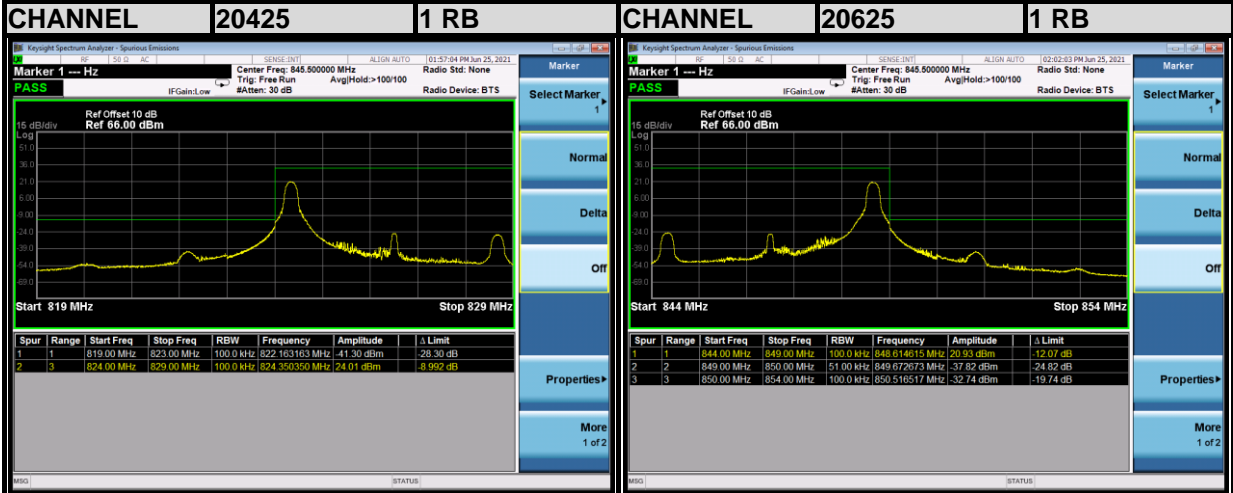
| CHANNEL | 20425 | 1 RB | CHANNEL | 20625 | 1 RB |
|---|---|---|---|---|---|

Keysight Spectrum Analyzer - Spurious Emissions
RF 50 Ω AC SENSE:INT ALIGN AUTO 01:57:04 PM Jun 25, 2021
Marker 1 --- Hz
Center Freq: 845.500000 MHz
Trig: Free Run Avg|Hold:>100/100
IFGain:Low #Atten: 30 dB
Radio Std: None
Radio Device: BTS
PASS
Marker
Select Marker 1
Normal
Delta
Off
Properties▸
More 1 of 2
Ref Offset 10 dB
15 dB/div Ref 66.00 dBm
Log
51.0
36.0
21.0
6.00
-9.00
-24.0
-39.0
-54.0
-69.0
Start 819 MHz
Stop 829 MHz

| Spur | Range | Start Freq | Stop Freq | RBW | Frequency | Amplitude | Δ Limit |
|---|---|---|---|---|---|---|---|
| 1 | 1 | 819.00 MHz | 823.00 MHz | 100.0 kHz | 822.163163 MHz | -41.30 dBm | -28.30 dB |
| 2 | 3 | 824.00 MHz | 829.00 MHz | 100.0 kHz | 824.350350 MHz | 24.01 dBm | -8.992 dB |

MSG STATUS

Keysight Spectrum Analyzer - Spurious Emissions
RF 50 Ω AC SENSE:INT ALIGN AUTO 02:02:03 PM Jun 25, 2021
Marker 1 --- Hz
Center Freq: 845.500000 MHz
Trig: Free Run Avg|Hold:>100/100
IFGain:Low #Atten: 30 dB
Radio Std: None
Radio Device: BTS
PASS
Marker
Select Marker 1
Normal
Delta
Off
Properties▸
More 1 of 2
Ref Offset 10 dB
15 dB/div Ref 66.00 dBm
Log
51.0
36.0
21.0
6.00
-9.00
-24.0
-39.0
-54.0
-69.0
Start 844 MHz
Stop 854 MHz

| Spur | Range | Start Freq | Stop Freq | RBW | Frequency | Amplitude | Δ Limit |
|---|---|---|---|---|---|---|---|
| 1 | 1 | 844.00 MHz | 849.00 MHz | 100.0 kHz | 848.614615 MHz | 20.93 dBm | -12.07 dB |
| 2 | 2 | 849.00 MHz | 850.00 MHz | 51.00 kHz | 849.672673 MHz | -37.82 dBm | -24.82 dB |
| 3 | 3 | 850.00 MHz | 854.00 MHz | 100.0 kHz | 850.516517 MHz | -32.74 dBm | -19.74 dB |

MSG STATUS